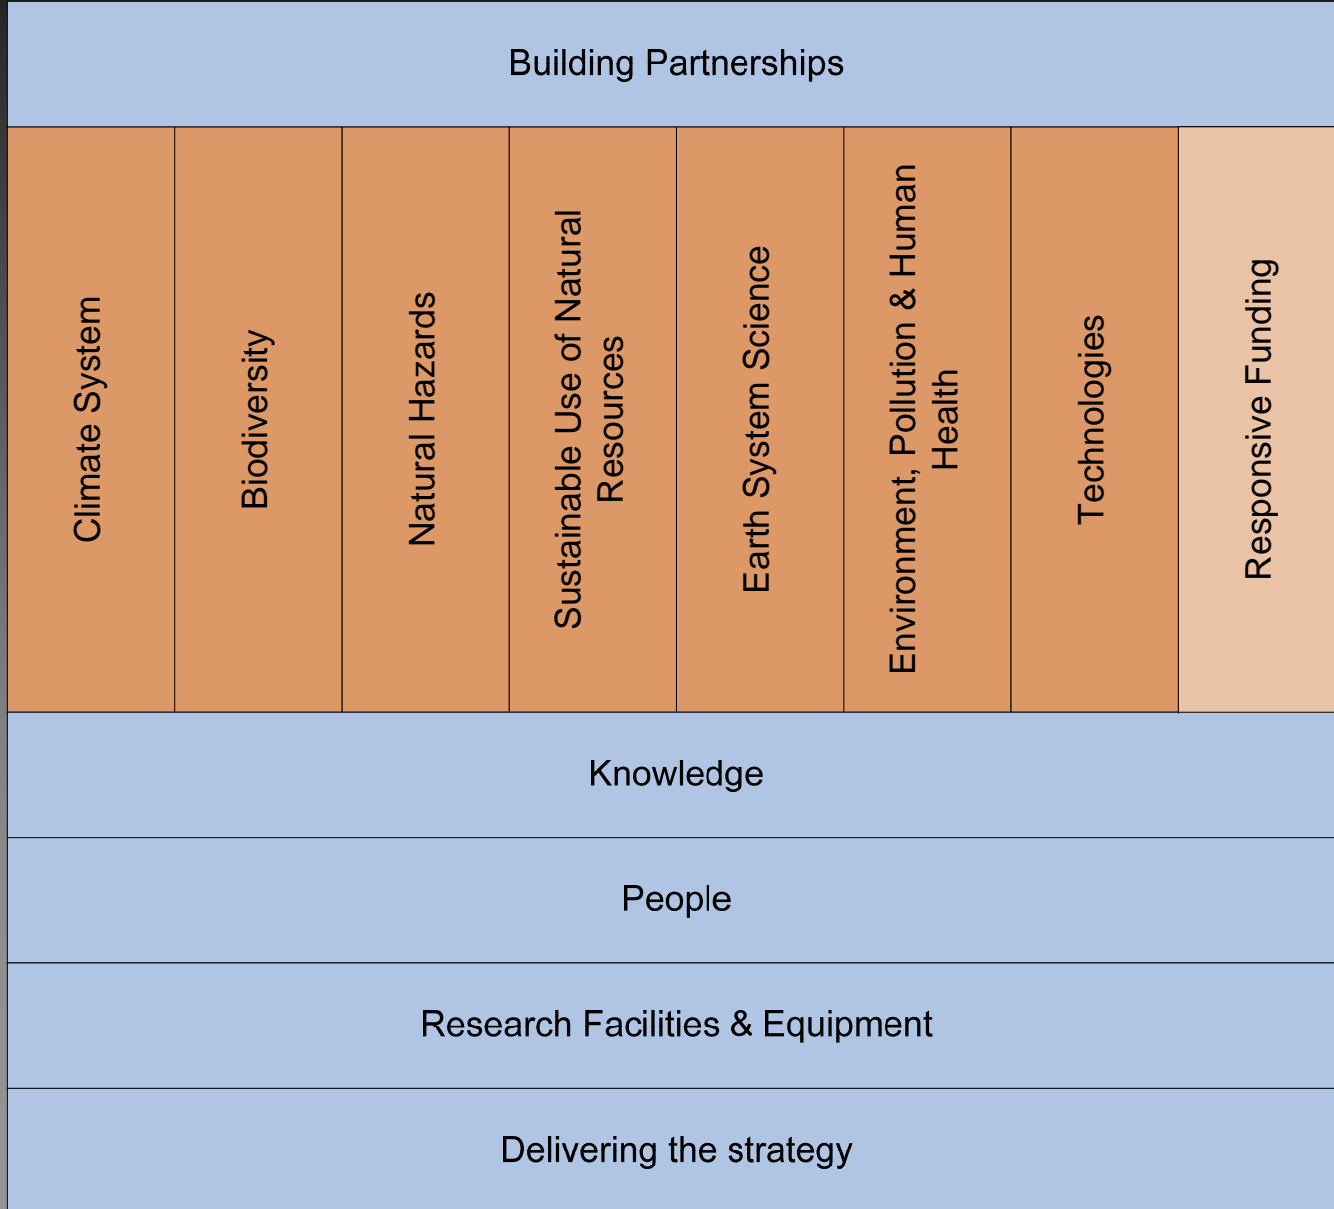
Building Partnerships

Climate System

Biodiversity

Natural Hazards

Sustainable Use of Natural Resources

Earth System Science

Environment, Pollution & Human Health

Technologies

Responsive Funding

Knowledge

People

Research Facilities & Equipment

Delivering the strategy